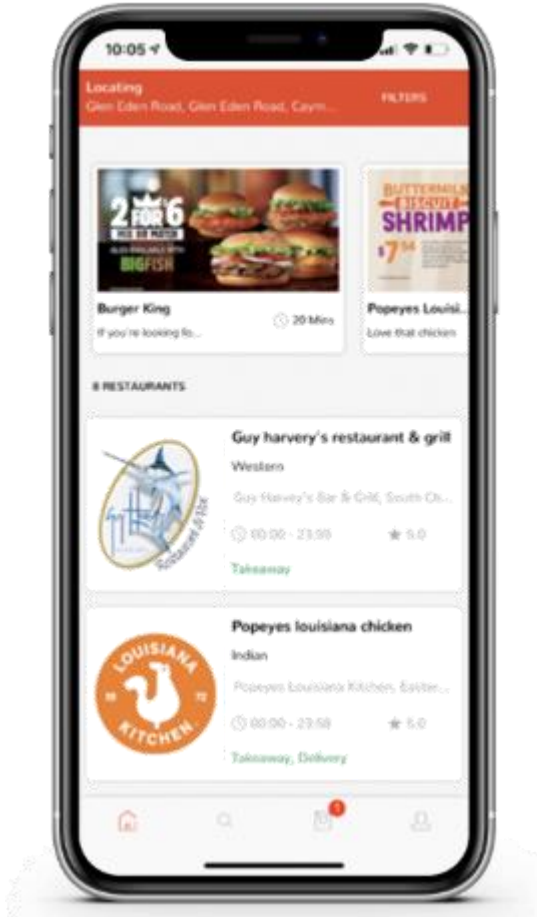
10:05

Locating
Glen Eden Road, Glen Eden Road, Caym...

FILTERS

2 FOR 6
BIG FISH

Burger King
If you're looking fo...
20 Mins

BUTTERMILK
SHRIMP
$7.50

Popeyes Louisi...
Love that chicken

8 RESTAURANTS

Guy harvery's restaurant & grill
Western
Guy Harvey's Bar & Grill, South Ch...
00:00 - 23:59
5.0
Takeaway

LOUISIANA KITCHEN

Popeyes louisiana chicken
Indian
Popeyes Louisiana Kitchen, Easter...
00:00 - 23:58
5.0
Takeaway, Delivery

1